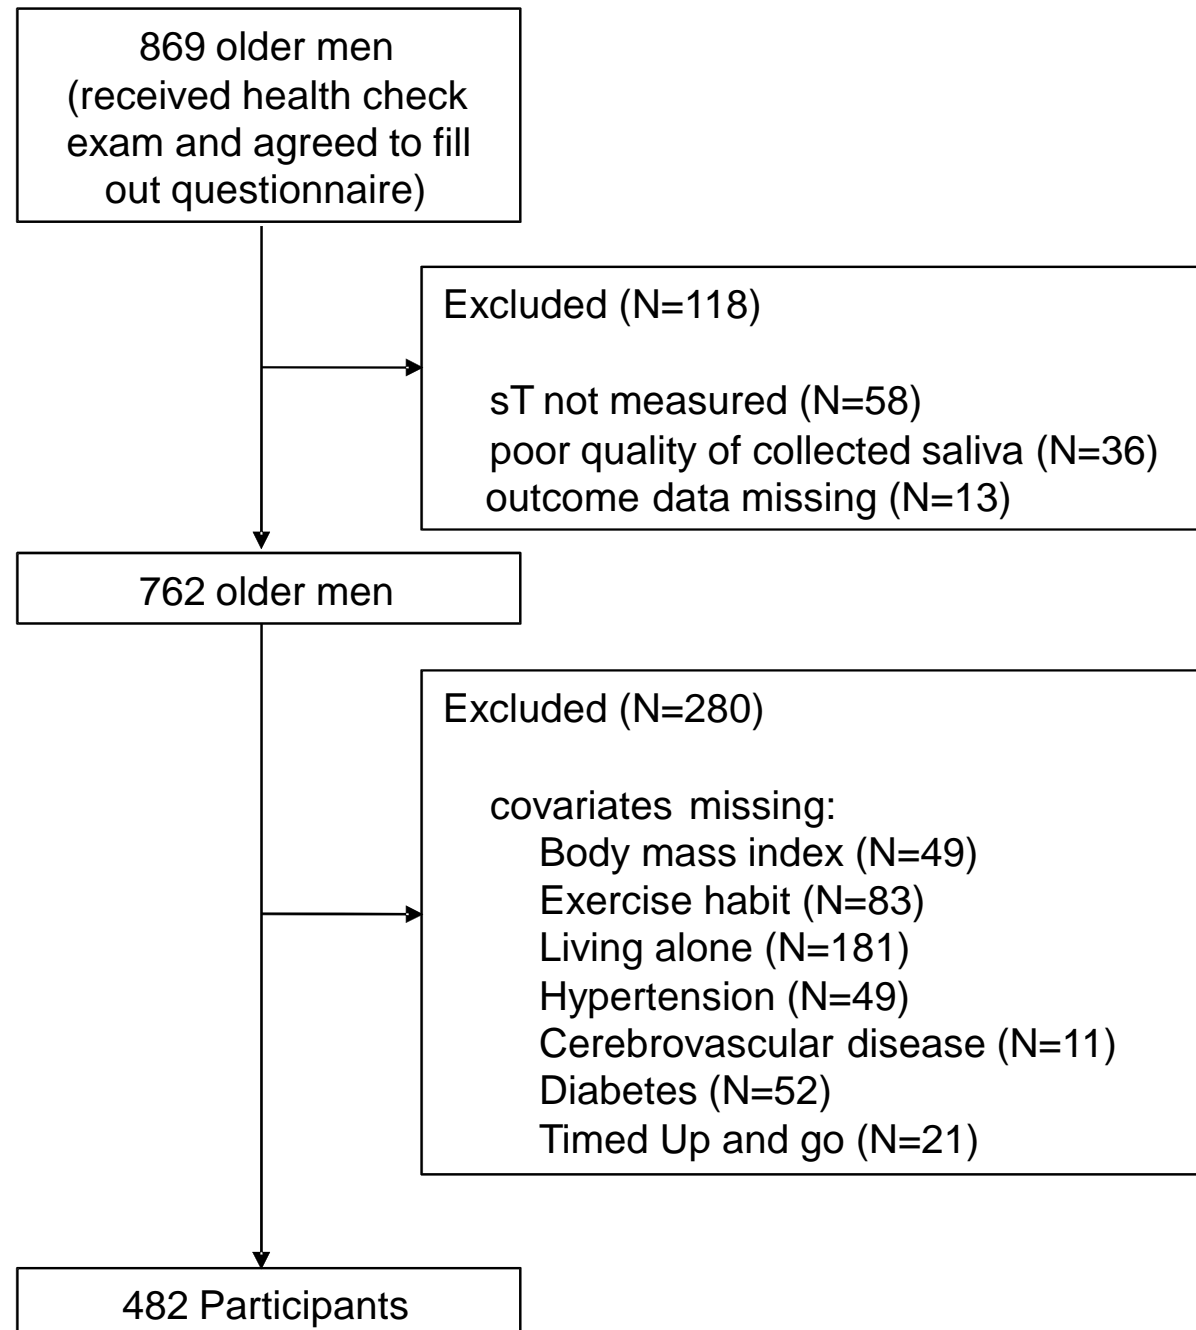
869 older men (received health check exam and agreed to fill out questionnaire)

Excluded (N=118)

sT not measured (N=58)
poor quality of collected saliva (N=36)
outcome data missing (N=13)

762 older men

Excluded (N=280)

covariates missing:
Body mass index (N=49)
Exercise habit (N=83)
Living alone (N=181)
Hypertension (N=49)
Cerebrovascular disease (N=11)
Diabetes (N=52)
Timed Up and go (N=21)

482 Participants